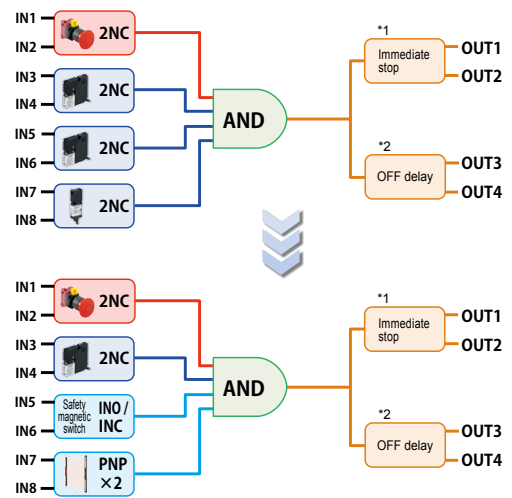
IN1
IN2
2NC
IN3
IN4
2NC
IN5
IN6
2NC
IN7
IN8
2NC
AND
*1
Immediate stop
OUT1
OUT2
*2
OFF delay
OUT3
OUT4

IN1
IN2
2NC
IN3
IN4
2NC
IN5
IN6
Safety magnetic switch
1NO / 1NC
IN7
IN8
PNP ×2
AND
*1
Immediate stop
OUT1
OUT2
*2
OFF delay
OUT3
OUT4